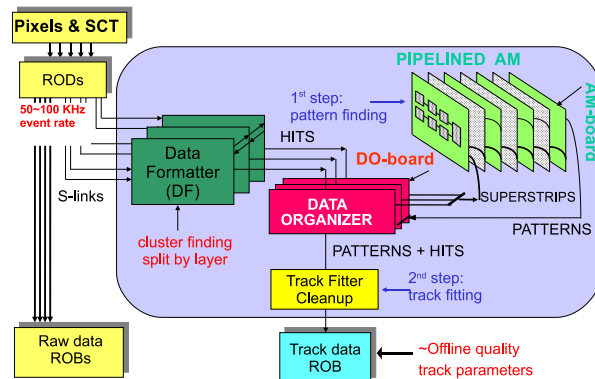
Pixels & SCT

RODs

50~100 KHz event rate

PIPELINED AM

AM-board

$1^{st}$ step: pattern finding

HITS

DO-board

Data Formatter (DF)

S-links

DATA ORGANIZER

SUPERSTRIPS

PATTERNS

cluster finding split by layer

PATTERNS + HITS

Track Fitter Cleanup

$2^{nd}$ step: track fitting

Raw data ROBs

Track data ROB

~Offline quality track parameters